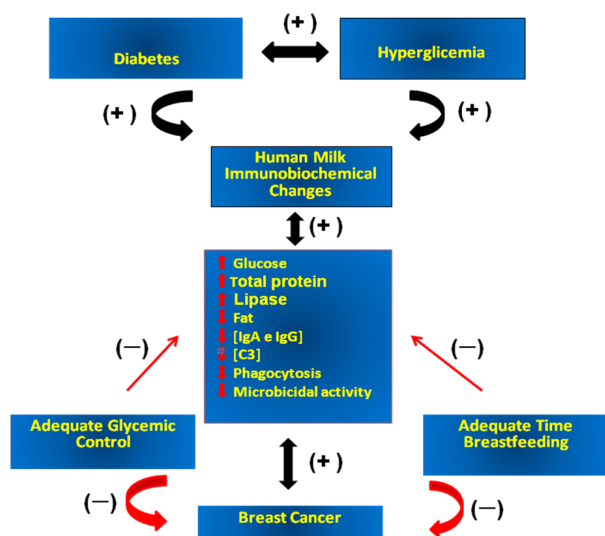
(+)

Diabetes

Hyperglicemia

(+)

(+)

Human Milk Immunobiochemical Changes

(+)

↑ Glucose
↑ Total protein
↑ Lipase
↓ Fat
↓ [IgA e IgG]
↕ [C3]
↓ Phagocytosis
↓ Microbicidal activity

(—)

(—)

Adequate Glycemic Control

Adequate Time Breastfeeding

(+)

(—)

(—)

Breast Cancer